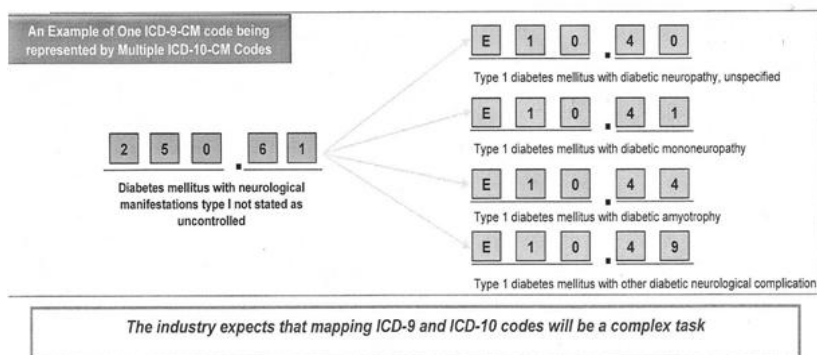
An Example of One ICD-9-CM code being represented by Multiple ICD-10-CM Codes

2 5 0 . 6 1

Diabetes mellitus with neurological manifestations type I not stated as uncontrolled

E 1 0 . 4 0

Type 1 diabetes mellitus with diabetic neuropathy, unspecified

E 1 0 . 4 1

Type 1 diabetes mellitus with diabetic mononeuropathy

E 1 0 . 4 4

Type 1 diabetes mellitus with diabetic amyotrophy

E 1 0 . 4 9

Type 1 diabetes mellitus with other diabetic neurological complication

The industry expects that mapping ICD-9 and ICD-10 codes will be a complex task